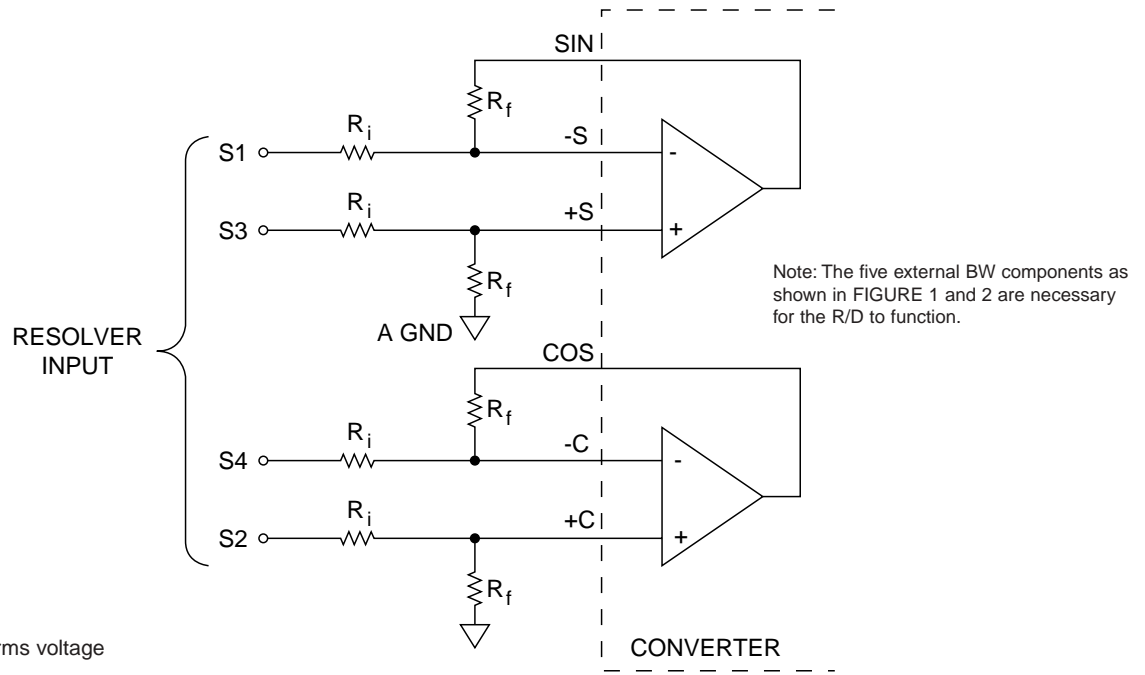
SIN

$R_f$

S1

$R_i$

-S

-

S3

$R_i$

+S

+

$R_f$

A GND

Note: The five external BW components as shown in FIGURE 1 and 2 are necessary for the R/D to function.

RESOLVER INPUT

COS

$R_f$

S4

$R_i$

-C

-

S2

$R_i$

+C

+

$R_f$

rms voltage

CONVERTER